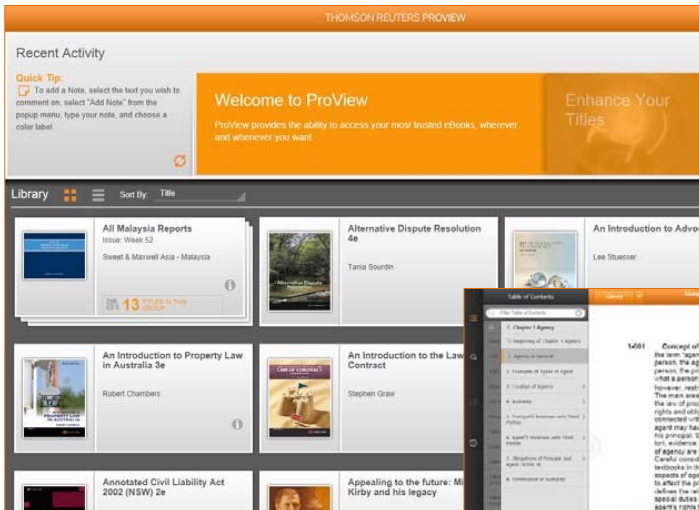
THOMSON REUTERS PROVIEW

Recent Activity

Quick Tip:
To add a Note, select the text you wish to comment on, select "Add Note" from the popup menu, type your note, and choose a color label.

Welcome to ProView

ProView provides the ability to access your most trusted eBooks, wherever and whenever you want.

Enhance Your Titles

Library Sort By: Title

All Malaysia Reports
Issue: Week 52
Sweet & Maxwell Asia - Malaysia
13 TITLES IN THIS GROUP

Alternative Dispute Resolution 4e
Tania Sourdin

An Introduction to Advo
Lee Stuesser

An Introduction to Property Law in Australia 3e
Robert Chambers

An Introduction to the Law Contract
Stephen Graw

Annotated Civil Liability Act 2002 (NSW) 2e

Appealing to the future: Mi Kirby and his legacy

Table of Contents
Filter Table of Contents
Chapter 1 Agency
Beginning of Chapter 1 Agency
Agency in General
Examples of Types of Agent
Creation of Agents
Authority
Principal's Relations with Third Parties
Agent's Relations with Third Parties
Obligations of Principal and Agent Inter Se
Termination of Authority

Library

14001 Concept of
the term "agen
person, the p
person, the prin
what a person
however, relat
The main area
the law of pro
rights and oblig
connected with
agent may ha
his principal. S
of agency are
Carefu consid
textbooks in th
aspects of age
to affect the pr
defines the rel
proposal duties
agent's rights